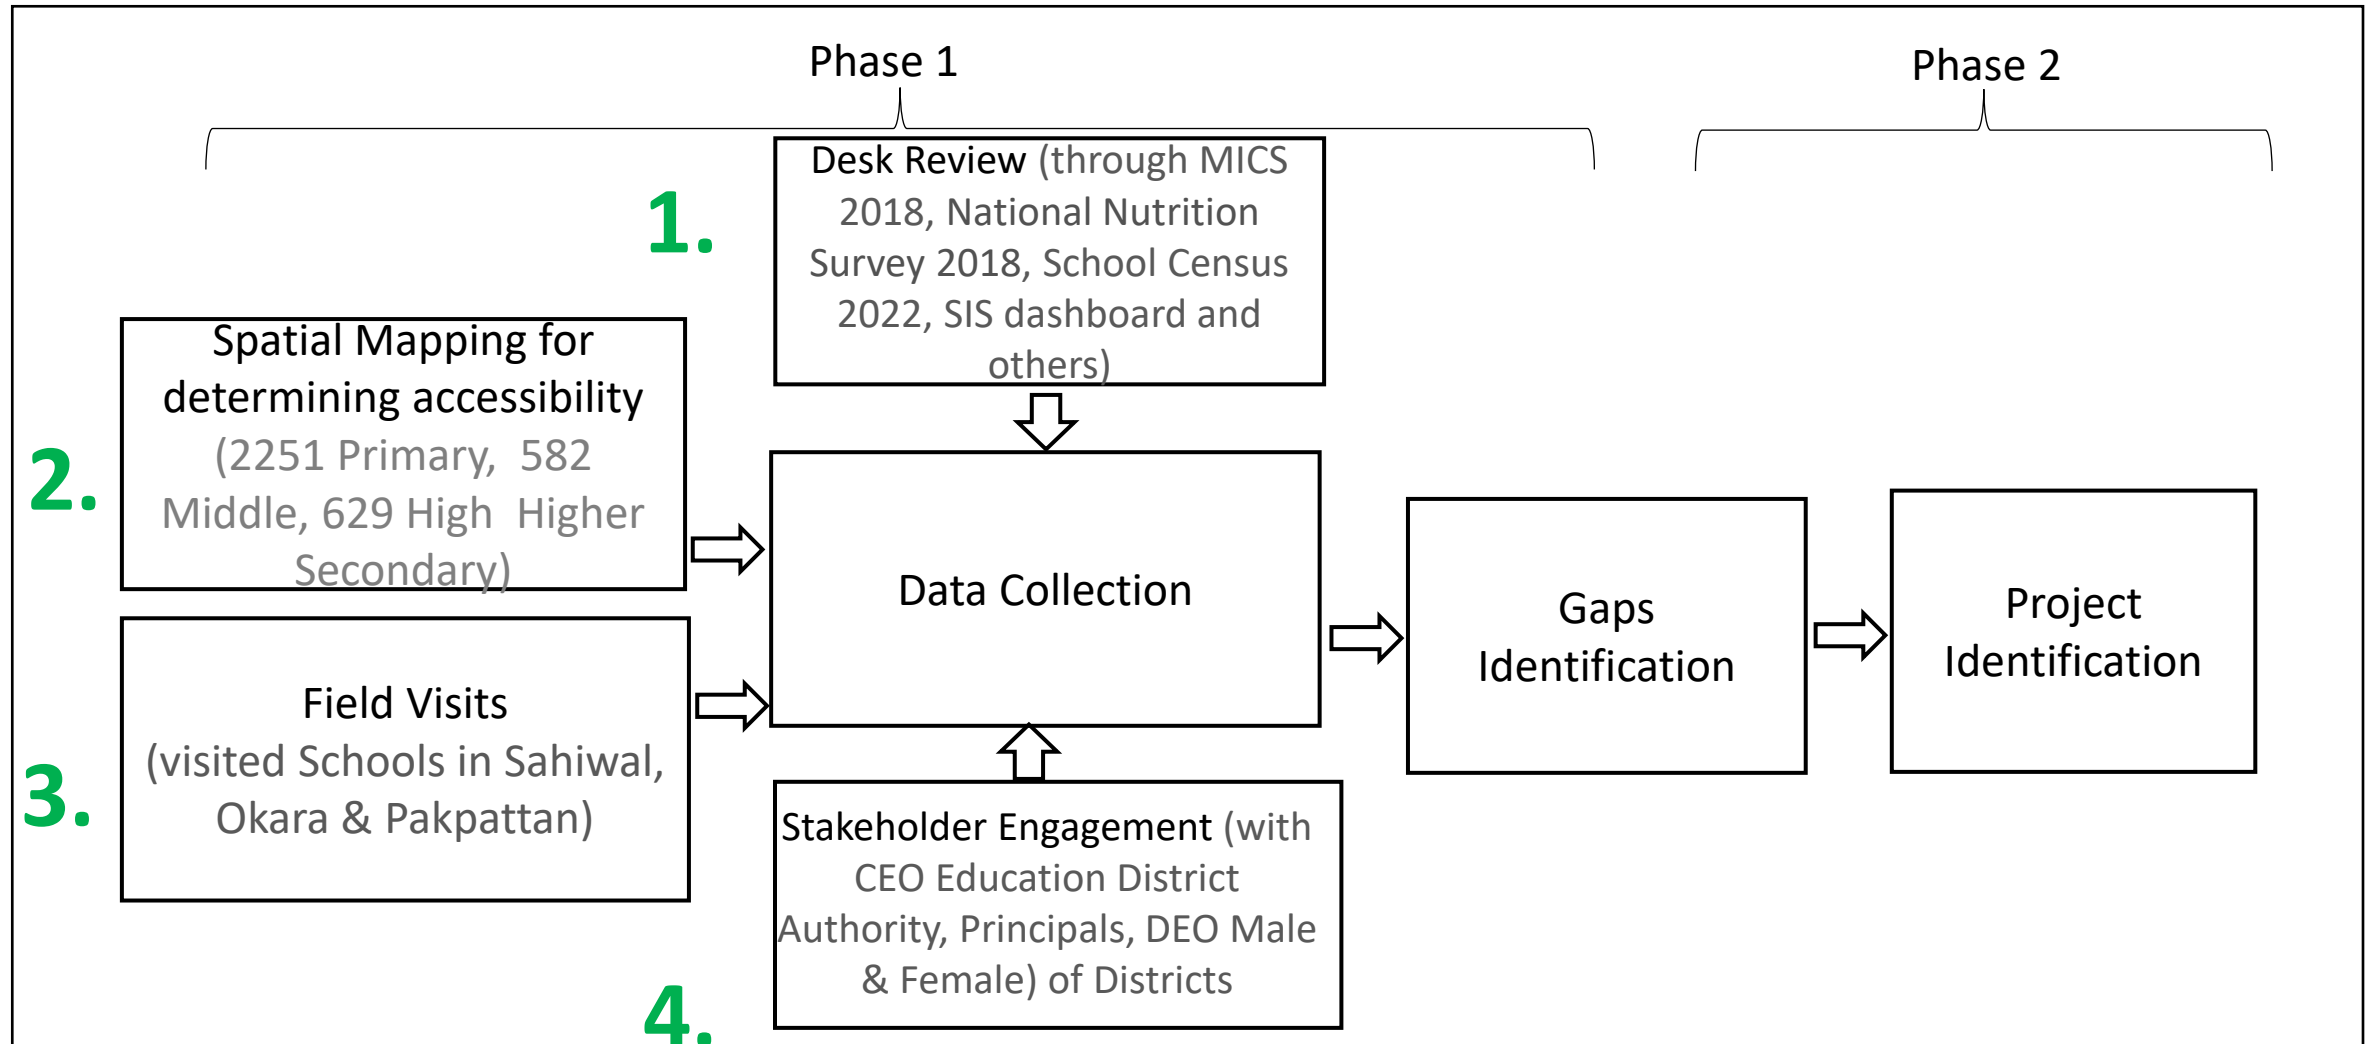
Phase 1

Phase 2

1.

Desk Review (through MICS 2018, National Nutrition Survey 2018, School Census 2022, SIS dashboard and others)

2.

Spatial Mapping for determining accessibility (2251 Primary, 582 Middle, 629 High Higher Secondary)

Data Collection

Gaps Identification

Project Identification

3.

Field Visits (visited Schools in Sahiwal, Okara & Pakpattan)

Stakeholder Engagement (with CEO Education District Authority, Principals, DEO Male & Female) of Districts

4.